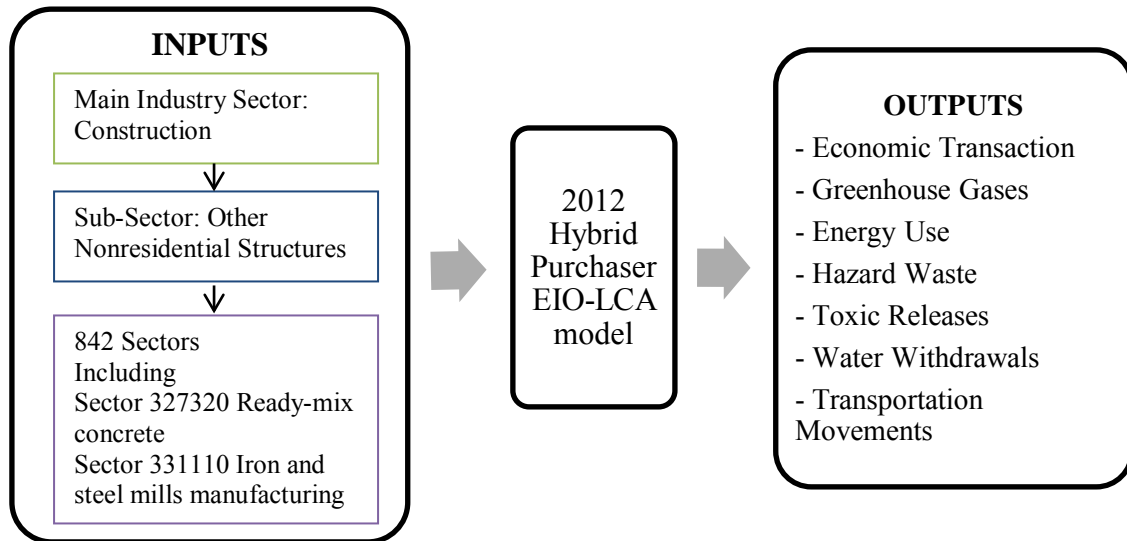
INPUTS

Main Industry Sector: Construction

Sub-Sector: Other Nonresidential Structures

842 Sectors
Including
Sector 327320 Ready-mix concrete
Sector 331110 Iron and steel mills manufacturing

2012 Hybrid Purchaser EIO-LCA model

OUTPUTS

- Economic Transaction
- Greenhouse Gases
- Energy Use
- Hazard Waste
- Toxic Releases
- Water Withdrawals
- Transportation Movements